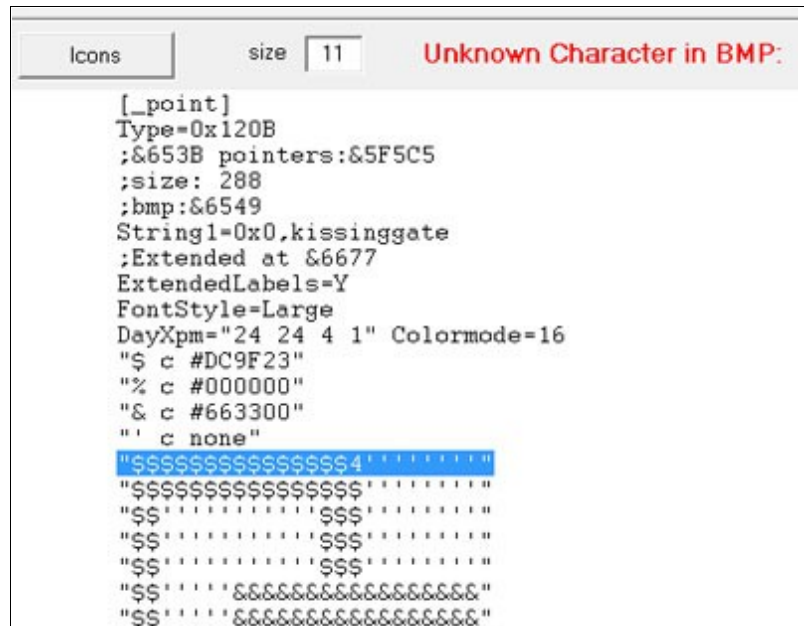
Icons

size 11

Unknown Character in BMP:

[_point]
Type=0x120B
;&653B pointers:&5F5C5
;size: 288
;bmp:&6549
String1=0x0,kissinggate
;Extended at &6677
ExtendedLabels=Y
FontStyle=Large
DayXpm="24 24 4 1" Colormode=16
"$ c #DC9F23"
"% c #000000"
"& c #663300"
"' c none"
"$$$$$$$$$$$$$$$4''''''''"
"$$$$$$$$$$$$$$$$''''''''"
"$$''''''''''$$$''''''''"
"$$''''''''''$$$''''''''"
"$$''''''''''$$$''''''''"
"$$'''''&&&&&&&&&&&&&&&&&"
"$$'''''&&&&&&&&&&&&&&&&&"